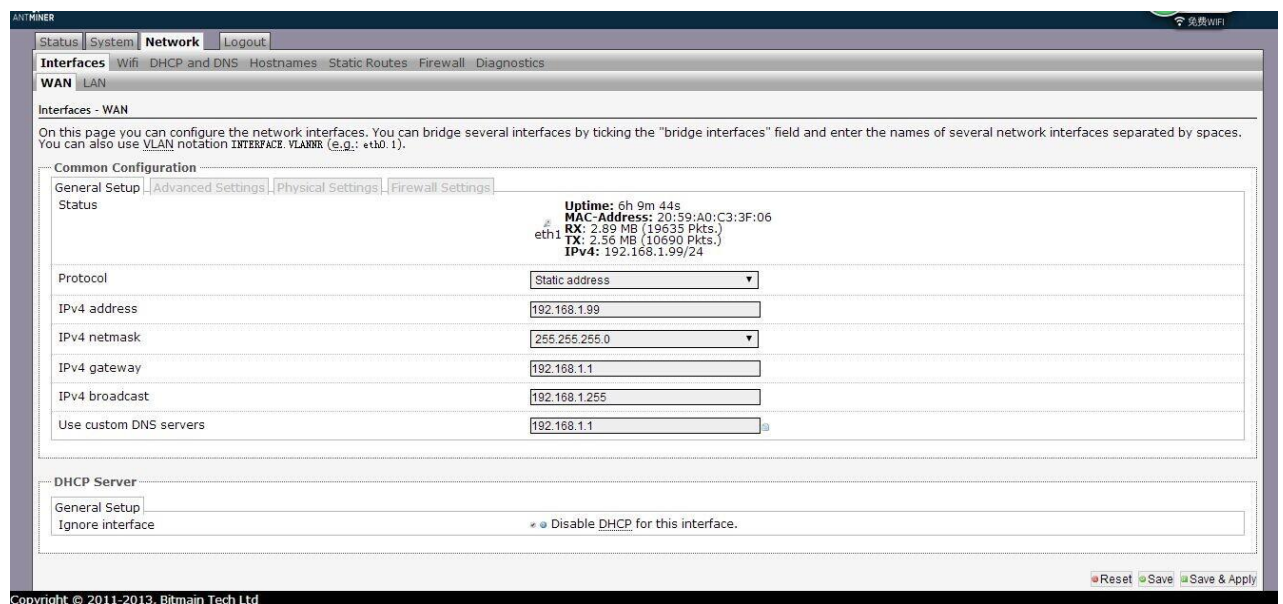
ANTMINER

免费WIFI

Status System Network Logout

Interfaces Wifi DHCP and DNS Hostnames Static Routes Firewall Diagnostics

WAN LAN

Interfaces - WAN

On this page you can configure the network interfaces. You can bridge several interfaces by ticking the "bridge interfaces" field and enter the names of several network interfaces separated by spaces. You can also use VLAN notation INTERFACE.VLANNR (e.g.: eth0.1).

Common Configuration

General Setup Advanced Settings Physical Settings Firewall Settings

Status

eth1 Uptime: 6h 9m 44s
MAC-Address: 20:59:A0:C3:3F:06
RX: 2.89 MB (19635 Pkts.)
TX: 2.56 MB (10690 Pkts.)
IPv4: 192.168.1.99/24

Protocol Static address

IPv4 address 192.168.1.99

IPv4 netmask 255.255.255.0

IPv4 gateway 192.168.1.1

IPv4 broadcast 192.168.1.255

Use custom DNS servers 192.168.1.1

DHCP Server

General Setup

Ignore interface Disable DHCP for this interface.

Reset Save Save & Apply

Copyright © 2011-2013, Bitmain Tech Ltd